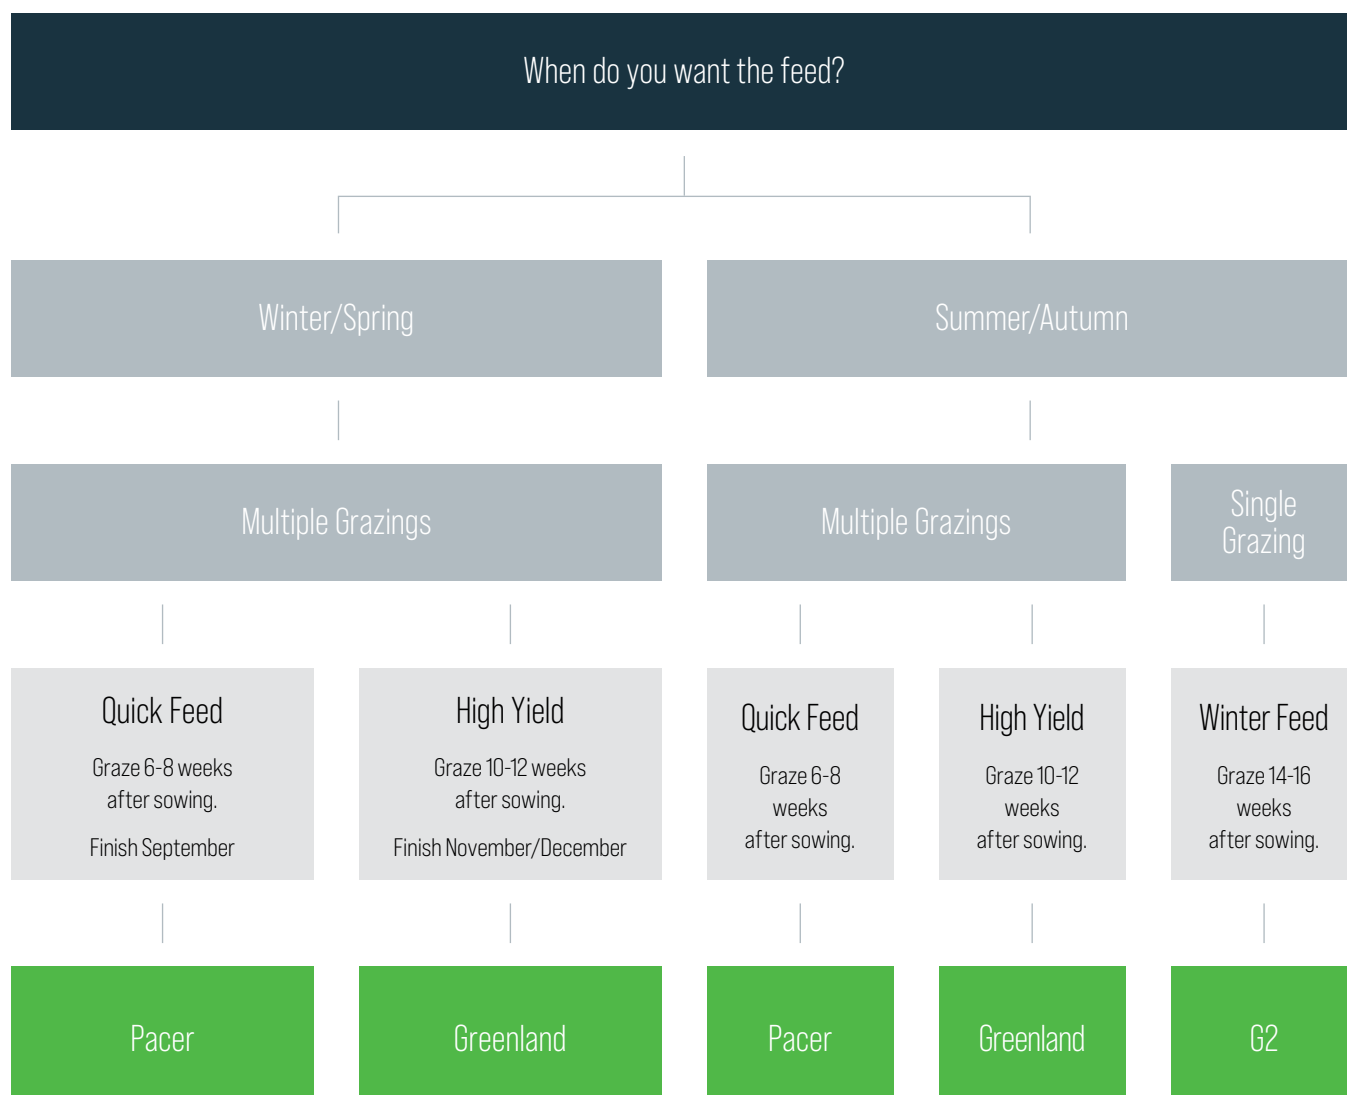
When do you want the feed?

Winter/Spring

Summer/Autumn

Multiple Grazings

Multiple Grazings

Single Grazing

Quick Feed

Graze 6-8 weeks after sowing.

Finish September

High Yield

Graze 10-12 weeks after sowing.

Finish November/December

Quick Feed

Graze 6-8 weeks after sowing.

High Yield

Graze 10-12 weeks after sowing.

Winter Feed

Graze 14-16 weeks after sowing.

Pacer

Greenland

Pacer

Greenland

G2